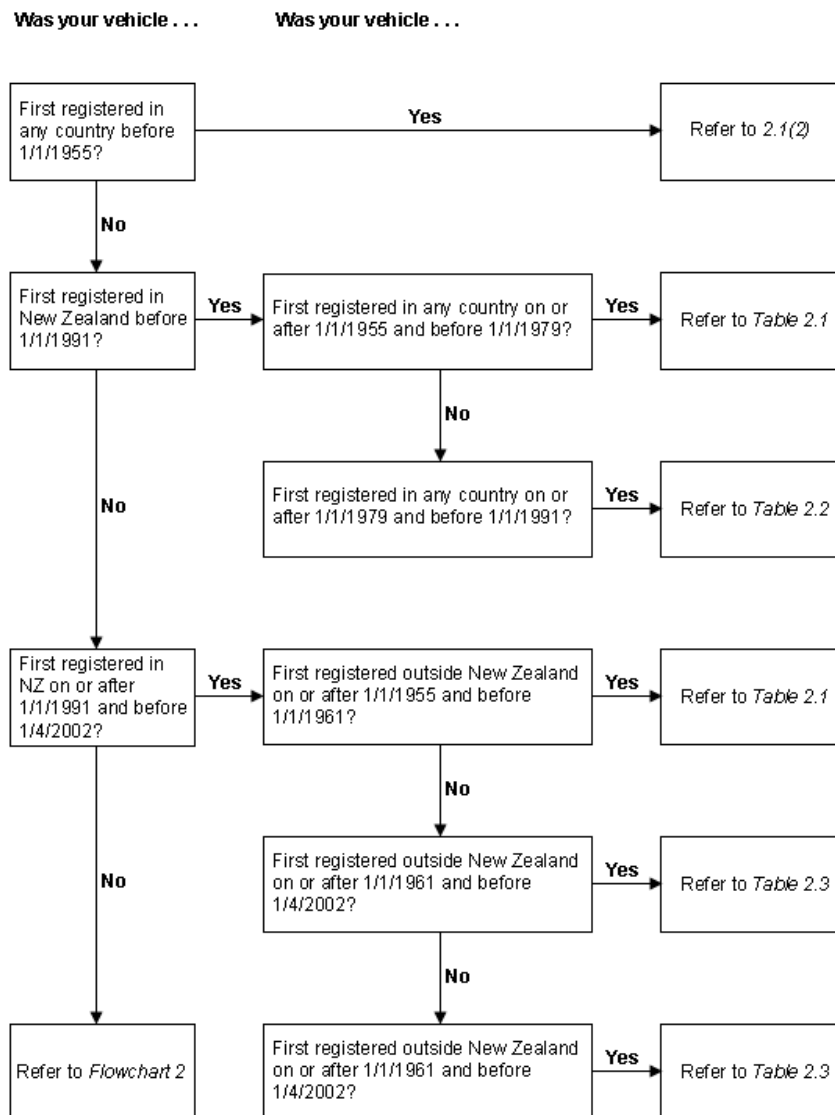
Was your vehicle . . .

Was your vehicle . . .

First registered in any country before 1/1/1955?

Yes

Refer to 2.1(2)

No

First registered in New Zealand before 1/1/1991?

Yes

First registered in any country on or after 1/1/1955 and before 1/1/1979?

Yes

Refer to Table 2.1

No

No

First registered in any country on or after 1/1/1979 and before 1/1/1991?

Yes

Refer to Table 2.2

First registered in NZ on or after 1/1/1991 and before 1/4/2002?

Yes

First registered outside New Zealand on or after 1/1/1955 and before 1/1/1961?

Yes

Refer to Table 2.1

No

No

First registered outside New Zealand on or after 1/1/1961 and before 1/4/2002?

Yes

Refer to Table 2.3

No

Refer to Flowchart 2

First registered outside New Zealand on or after 1/1/1961 and before 1/4/2002?

Yes

Refer to Table 2.3